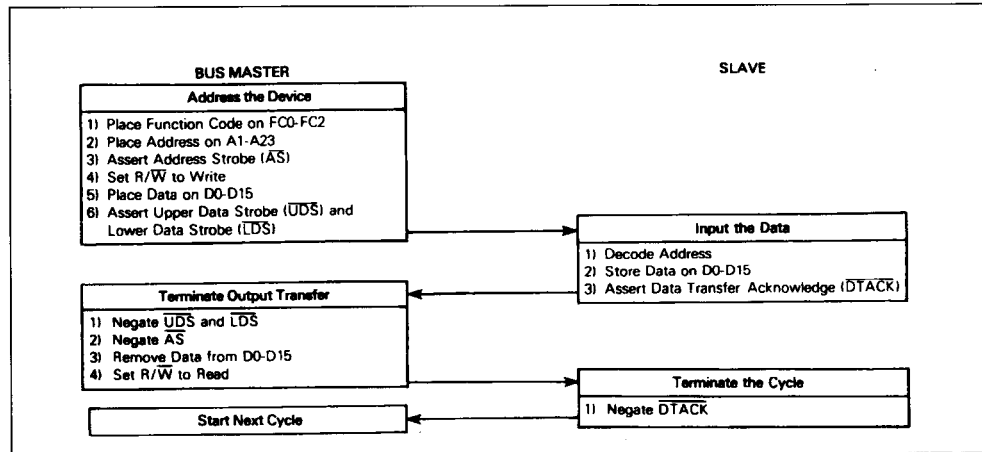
BUS MASTER

SLAVE

Address the Device

1) Place Function Code on FC0-FC2
2) Place Address on A1-A23
3) Assert Address Strobe ($\overline{AS}$)
4) Set R/$\overline{W}$ to Write
5) Place Data on D0-D15
6) Assert Upper Data Strobe ($\overline{UDS}$) and Lower Data Strobe ($\overline{LDS}$)

Input the Data

1) Decode Address
2) Store Data on D0-D15
3) Assert Data Transfer Acknowledge ($\overline{DTACK}$)

Terminate Output Transfer

1) Negate $\overline{UDS}$ and $\overline{LDS}$
2) Negate $\overline{AS}$
3) Remove Data from D0-D15
4) Set R/$\overline{W}$ to Read

Terminate the Cycle

1) Negate $\overline{DTACK}$

Start Next Cycle